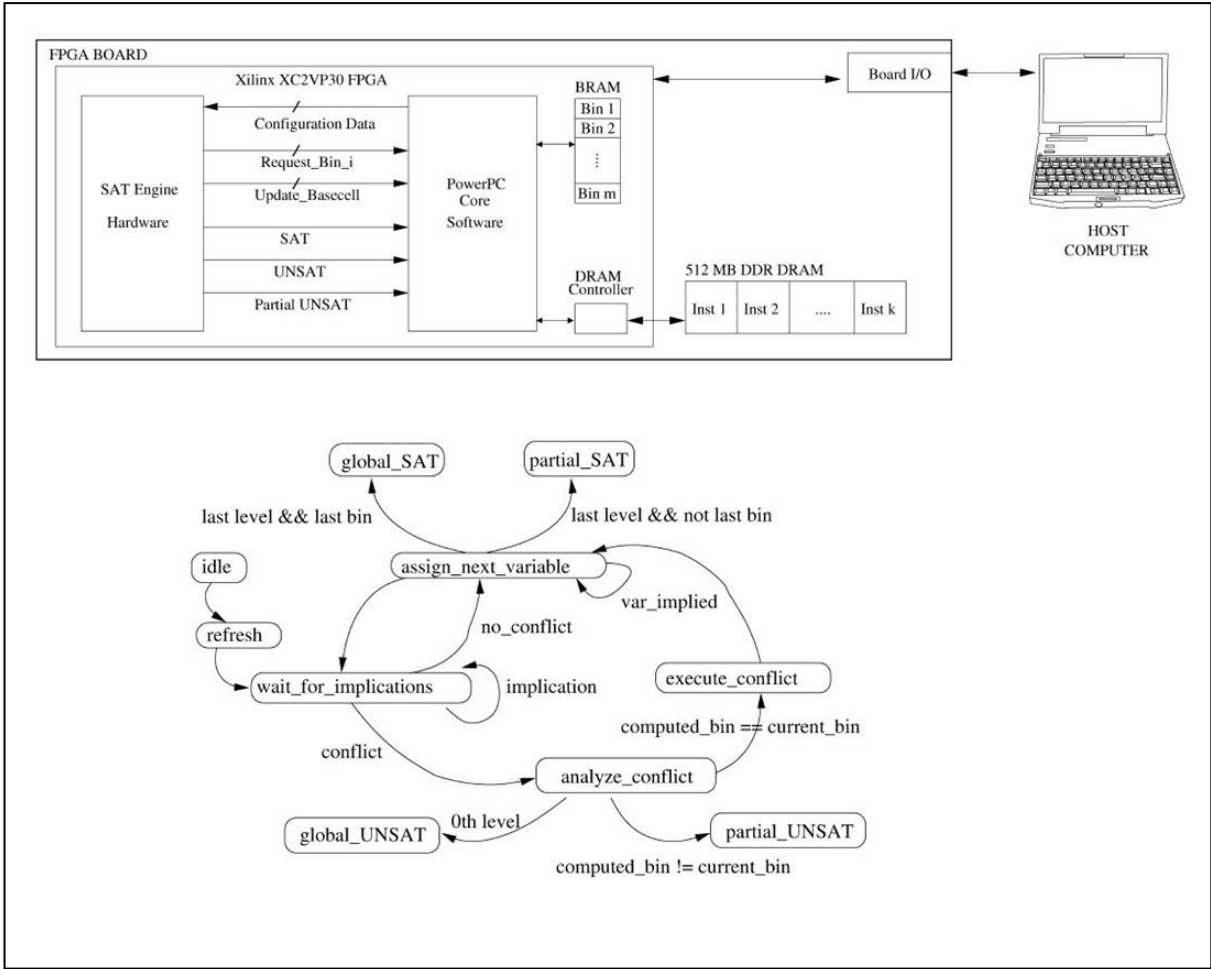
FPGA BOARD

Xilinx XC2VP30 FPGA

BRAM
Bin 1
Bin 2
⋮
Bin m

Board I/O

HOST COMPUTER

SAT Engine Hardware

Configuration Data
Request_Bin_i
Update_Basecell
SAT
UNSAT
Partial UNSAT

PowerPC Core Software

DRAM Controller

512 MB DDR DRAM
Inst 1
Inst 2
....
Inst k

global_SAT
partial_SAT
last level && last bin
last level && not last bin
idle
assign_next_variable
var_implied
refresh
no_conflict
wait_for_implications
implication
execute_conflict
computed_bin == current_bin
conflict
analyze_conflict
0th level
global_UNSAT
partial_UNSAT
computed_bin != current_bin